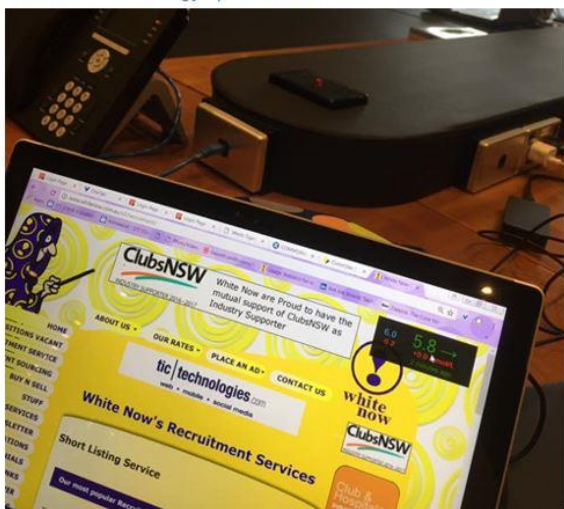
ClubsNSW
INDUSTRY SUPPORTER 2016 - 2017

White Now are Proud to have the mutual support of ClubsNSW as Industry Supporter

HOME
POSITIONS VACANT
RECRUITMENT SERVICE
BUY N SELL
STUFF
SERVICES

ABOUT US
OUR RATES
PLACE AN AD
CONTACT US

tic technologies.com
web • mobile • social media

White Now's Recruitment Services

Short Listing Service

Our most popular Recru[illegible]

6.0
5.8

white now

ClubsNSW

Club &
Hospitality